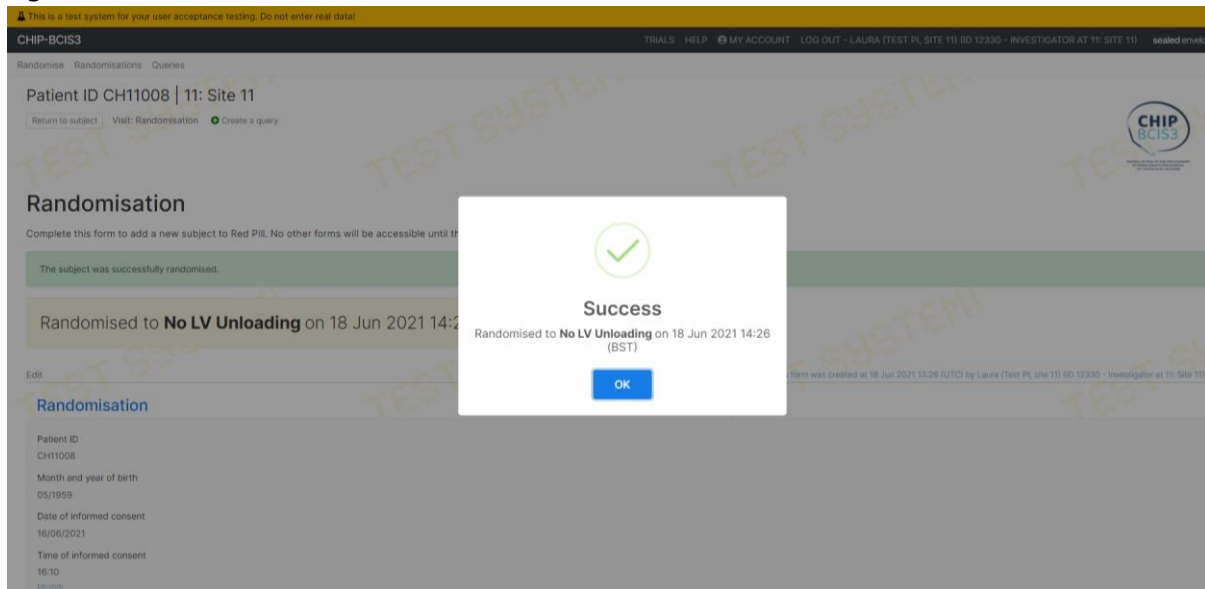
This is a test system for your user acceptance testing. Do not enter real data!

CHIP-BCIS3

TRIALS HELP MY ACCOUNT LOG OUT - LAURA (TEST PI, SITE 11) (ID 12330 - INVESTIGATOR AT 11: SITE 11) sealedenv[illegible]

Randomise Randomisations Queries

Patient ID CH11008 | 11: Site 11

Return to subject Visit: Randomisation Create a query

CHIP BCIS3

TEST SYSTEM

Randomisation

Complete this form to add a new subject to Red Pill. No other forms will be accessible until th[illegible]

The subject was successfully randomised.

Randomised to **No LV Unloading** on 18 Jun 2021 14:2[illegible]

Edit

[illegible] form was created at 18 Jun 2021 13:26 (UTC) by Laura (Test PI, site 11) (ID 12330 - Investigator at 11: Site 11)

Randomisation

Patient ID
CH11008

Month and year of birth
05/1959

Date of informed consent
16/06/2021

Time of informed consent
16:10
hh:mm

Success

Randomised to **No LV Unloading** on 18 Jun 2021 14:26 (BST)

OK